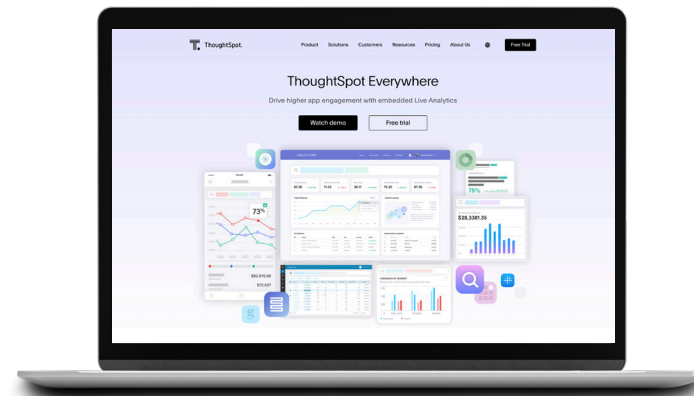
ThoughtSpot.

Product Solutions Customers Resources Pricing About Us Free Trial

ThoughtSpot Everywhere

Drive higher app engagement with embedded Live Analytics

Watch demo Free trial

73%

75%

$28,3381.35

$90,876.00

$75,437